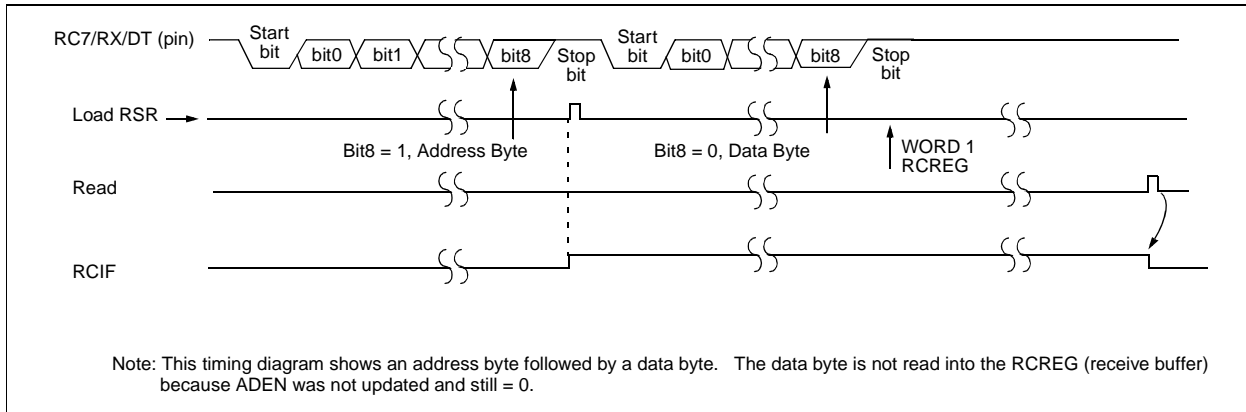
RC7/RX/DT (pin)

Start bit

bit0

bit1

bit8

Stop bit

Start bit

bit0

bit8

Stop bit

Load RSR

Bit8 = 1, Address Byte

Bit8 = 0, Data Byte

WORD 1 RCREG

Read

RCIF

Note: This timing diagram shows an address byte followed by a data byte. The data byte is not read into the RCREG (receive buffer) because ADEN was not updated and still = 0.